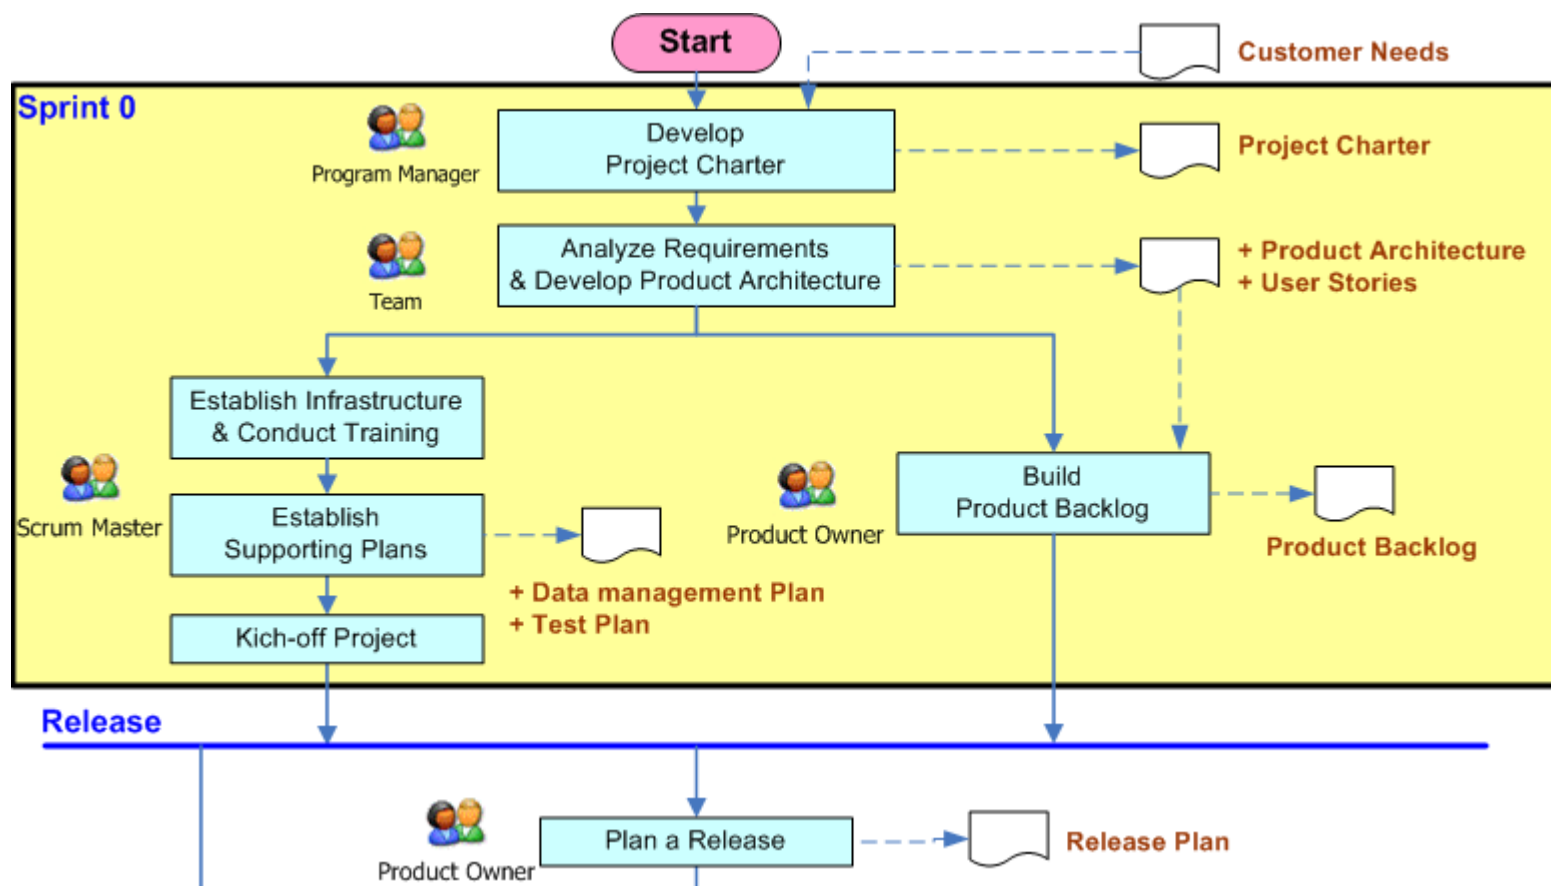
Start

Customer Needs

Sprint 0

Program Manager

Develop Project Charter

Project Charter

Team

Analyze Requirements & Develop Product Architecture

+ Product Architecture
+ User Stories

Establish Infrastructure & Conduct Training

Scrum Master

Establish Supporting Plans

Product Owner

Build Product Backlog

Product Backlog

+ Data management Plan
+ Test Plan

Kich-off Project

Release

Product Owner

Plan a Release

Release Plan